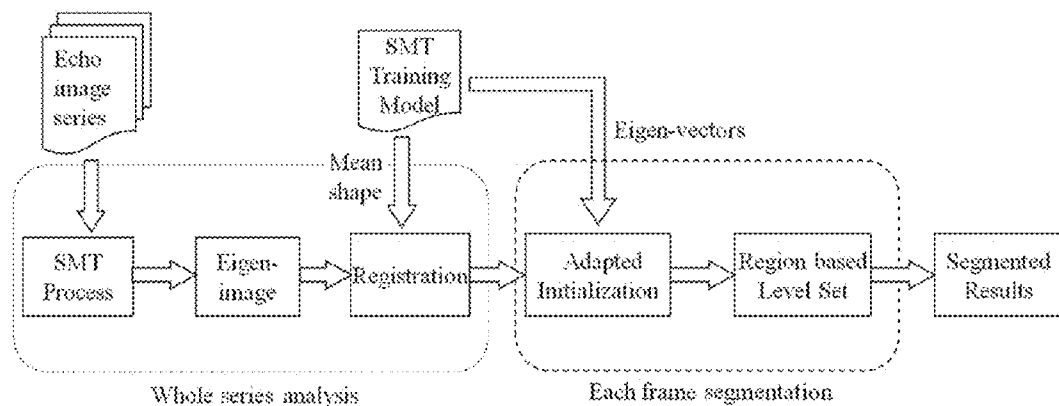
Echo image series

SMT Training Model

Mean shape

Eigen-vectors

SMT Process

Eigen-image

Registration

Adapted Initialization

Region based Level Set

Segmented Results

Whole series analysis

Each frame segmentation